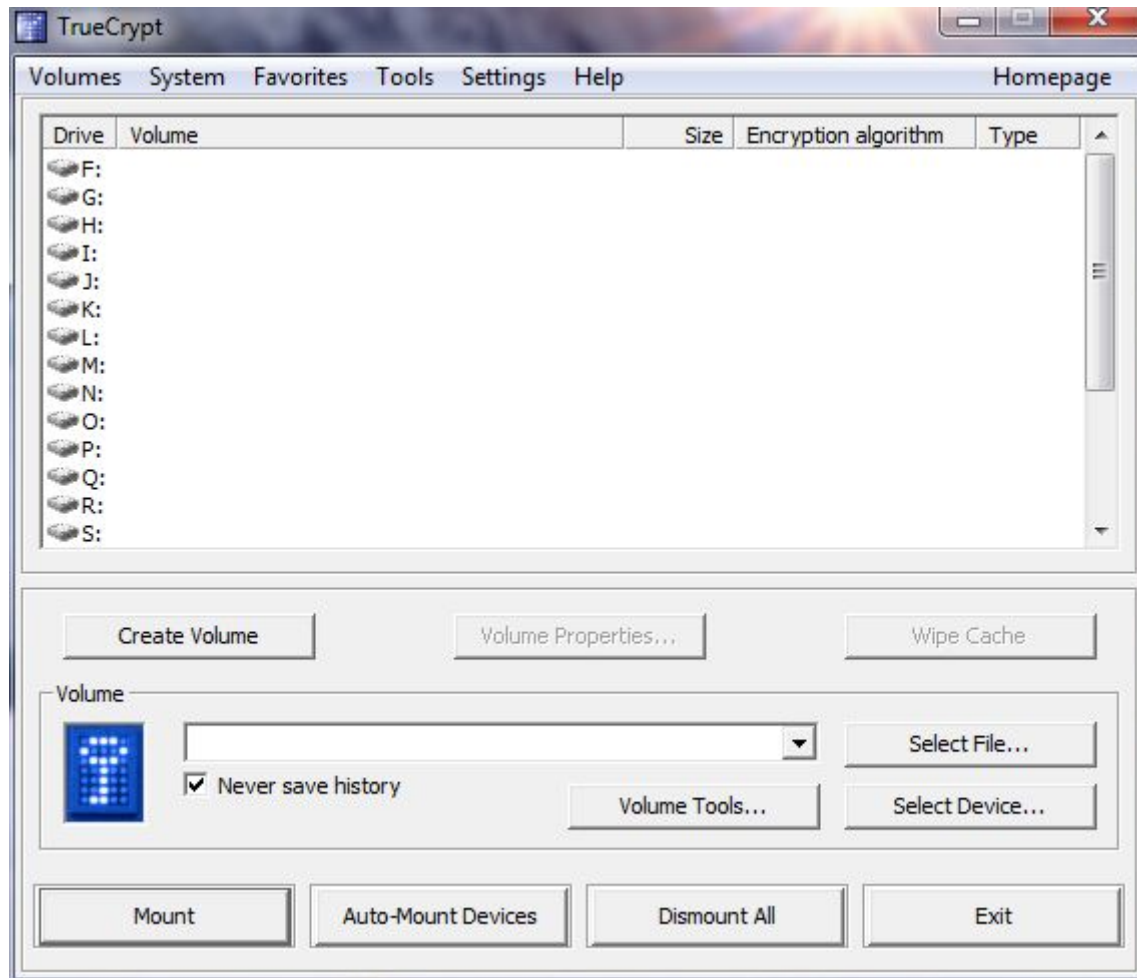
TrueCrypt

Volumes System Favorites Tools Settings Help Homepage

| Drive | Volume | Size | Encryption algorithm | Type |
|---|---|---|---|---|
| F: | | | | |
| G: | | | | |
| H: | | | | |
| I: | | | | |
| J: | | | | |
| K: | | | | |
| L: | | | | |
| M: | | | | |
| N: | | | | |
| O: | | | | |
| P: | | | | |
| Q: | | | | |
| R: | | | | |
| S: | | | | |

Create Volume
Volume Properties...
Wipe Cache

Volume
Never save history
Select File...
Volume Tools...
Select Device...

Mount
Auto-Mount Devices
Dismount All
Exit